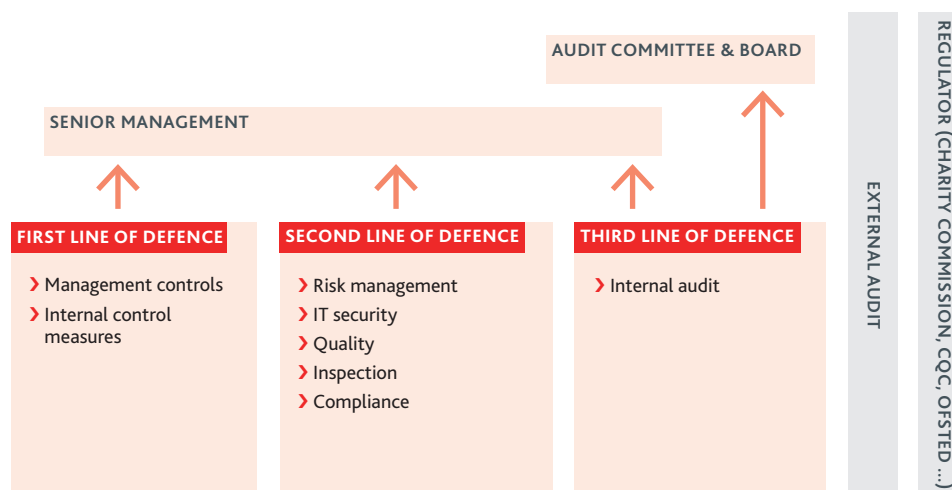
AUDIT COMMITTEE & BOARD

SENIOR MANAGEMENT

FIRST LINE OF DEFENCE

› Management controls
› Internal control measures

SECOND LINE OF DEFENCE

› Risk management
› IT security
› Quality
› Inspection
› Compliance

THIRD LINE OF DEFENCE

› Internal audit

EXTERNAL AUDIT

REGULATOR (CHARITY COMMISSION, CQC, OFSTED ...)